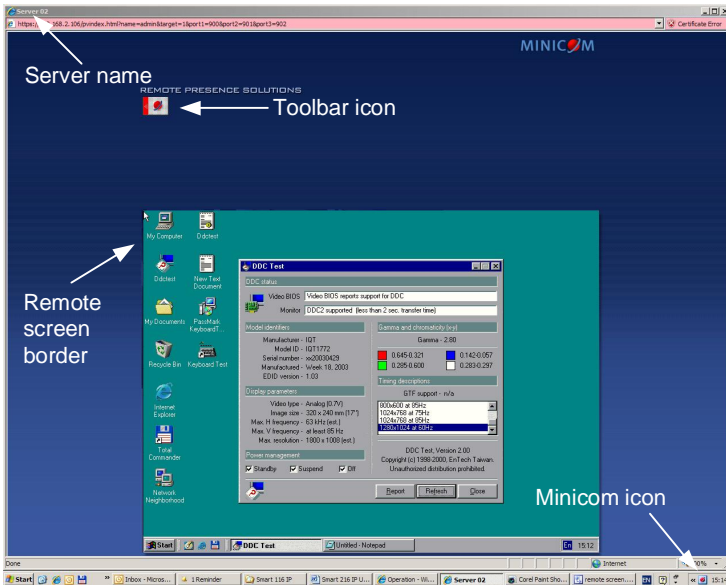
Server 02

https://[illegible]168.2.106/pvindex.html?name=admin&target=1&port1=900&port2=901&port3=902

Certificate Error

MINICOM

Server name

REMOTE PRESENCE SOLUTIONS

Toolbar icon

My Computer
Ddctest
Ddctest
New Text Document
My Documents
PassMark KeyboardT...
Recycle Bin
Keyboard Test
Internet Explorer
Total Commander
Network Neighborhood

Remote screen border

DDC Test

DDC status
Video BIOS: Video BIOS reports support for DDC
Monitor: DDC2 supported (less than 2 sec. transfer time)

Model identifiers
Manufacturer - IQT
Model ID - IQT1772
Serial number - xx20030429
Manufactured - Week 18, 2003
EDID version - 1.03

Display parameters
Video type - Analog (0.7V)
Image size - 320 x 240 mm (17")
Max. H frequency - 63 kHz (est.)
Max. V frequency - at least 85 Hz
Max. resolution - 1800 x 1008 (est.)

Power management
Standby
Suspend
Off

Gamma and chromaticity (x-y)
Gamma - 2.80
0.645-0.321
0.142-0.057
0.285-0.600
0.283-0.297

Timing descriptions
GTF support - n/a
800x600 at 85Hz
1024x768 at 75Hz
1024x768 at 85Hz
1280x1024 at 60Hz

DDC Test, Version 2.00
Copyright (c) 1998-2000, EnTech Taiwan.
Unauthorized distribution prohibited.

Report
Refresh
Close

Minicom icon

Start
DDC Test
Untitled - Notepad
En
15:12

Done
Internet
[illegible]00%

Start
Inbox - Micros...
1 Reminder
Smart 116 IP
Smart 216 IP U...
Operation - Wi...
Server 02
Corel Paint Sho...
remote screen....
EN
15:1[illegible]